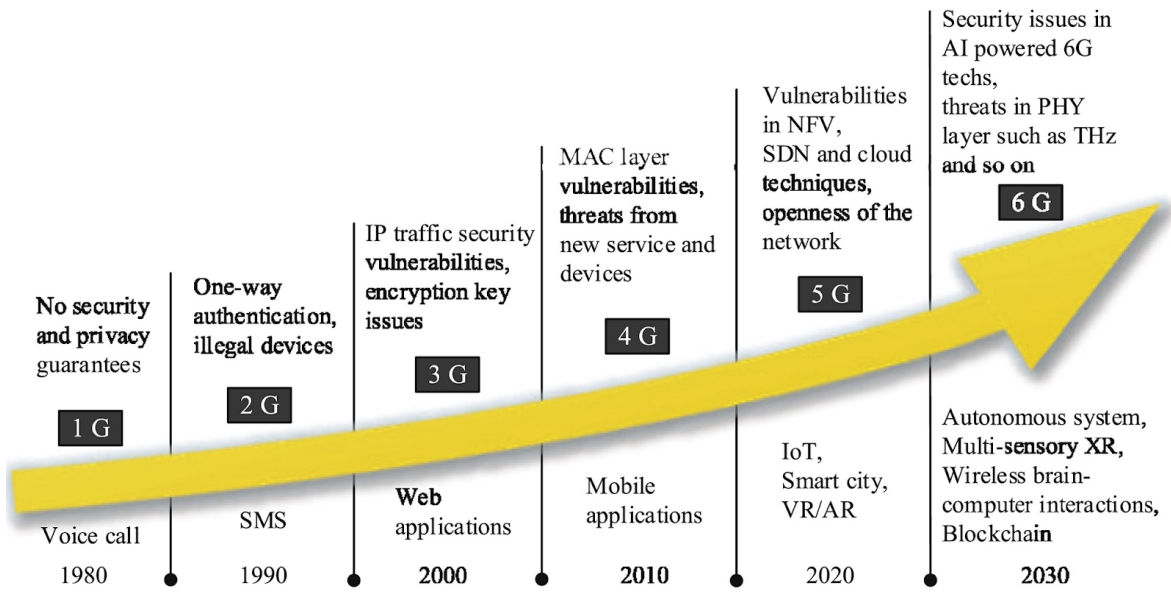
No security and privacy guarantees

1 G

Voice call

1980

One-way authentication, illegal devices

2 G

SMS

1990

IP traffic security vulnerabilities, encryption key issues

3 G

Web applications

2000

MAC layer vulnerabilities, threats from new service and devices

4 G

Mobile applications

2010

Vulnerabilities in NFV, SDN and cloud techniques, openness of the network

5 G

IoT, Smart city, VR/AR

2020

Security issues in AI powered 6G techs, threats in PHY layer such as THz and so on

6 G

Autonomous system, Multi-sensory XR, Wireless brain-computer interactions, Blockchain

2030